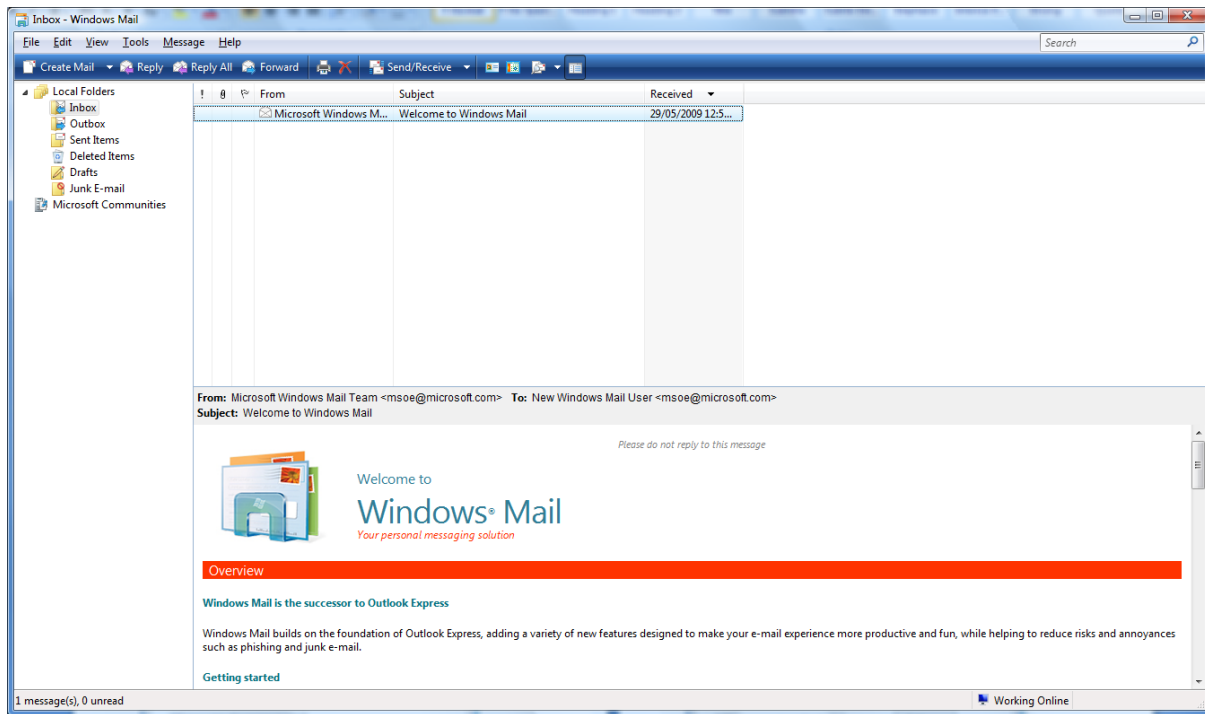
Inbox - Windows Mail

File Edit View Tools Message Help

Search

Create Mail Reply Reply All Forward Send/Receive

Local Folders
Inbox
Outbox
Sent Items
Deleted Items
Drafts
Junk E-mail
Microsoft Communities

| ! | | | From | Subject | Received |
|---|---|---|---|---|---|
| | | | Microsoft Windows M... | Welcome to Windows Mail | 29/05/2009 12:5... |

From: Microsoft Windows Mail Team <msoe@microsoft.com> To: New Windows Mail User <msoe@microsoft.com>
Subject: Welcome to Windows Mail

Please do not reply to this message

Welcome to
Windows® Mail
Your personal messaging solution

Overview

Windows Mail is the successor to Outlook Express

Windows Mail builds on the foundation of Outlook Express, adding a variety of new features designed to make your e-mail experience more productive and fun, while helping to reduce risks and annoyances such as phishing and junk e-mail.

Getting started

1 message(s), 0 unread

Working Online